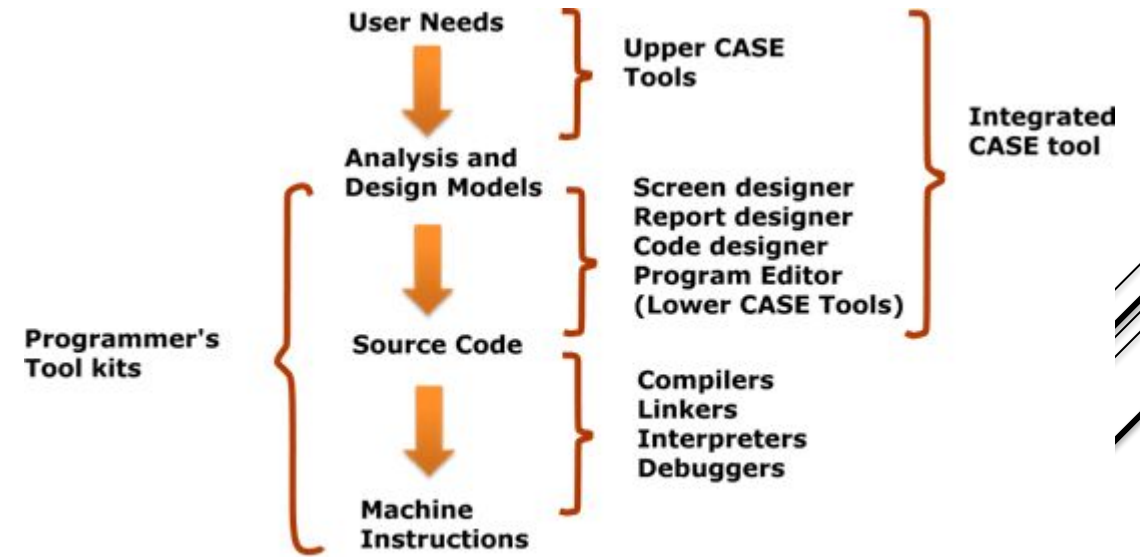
User Needs

Upper CASE Tools

Integrated CASE tool

Analysis and Design Models

Screen designer
Report designer
Code designer
Program Editor
(Lower CASE Tools)

Programmer's Tool kits

Source Code

Compilers
Linkers
Interpreters
Debuggers

Machine Instructions